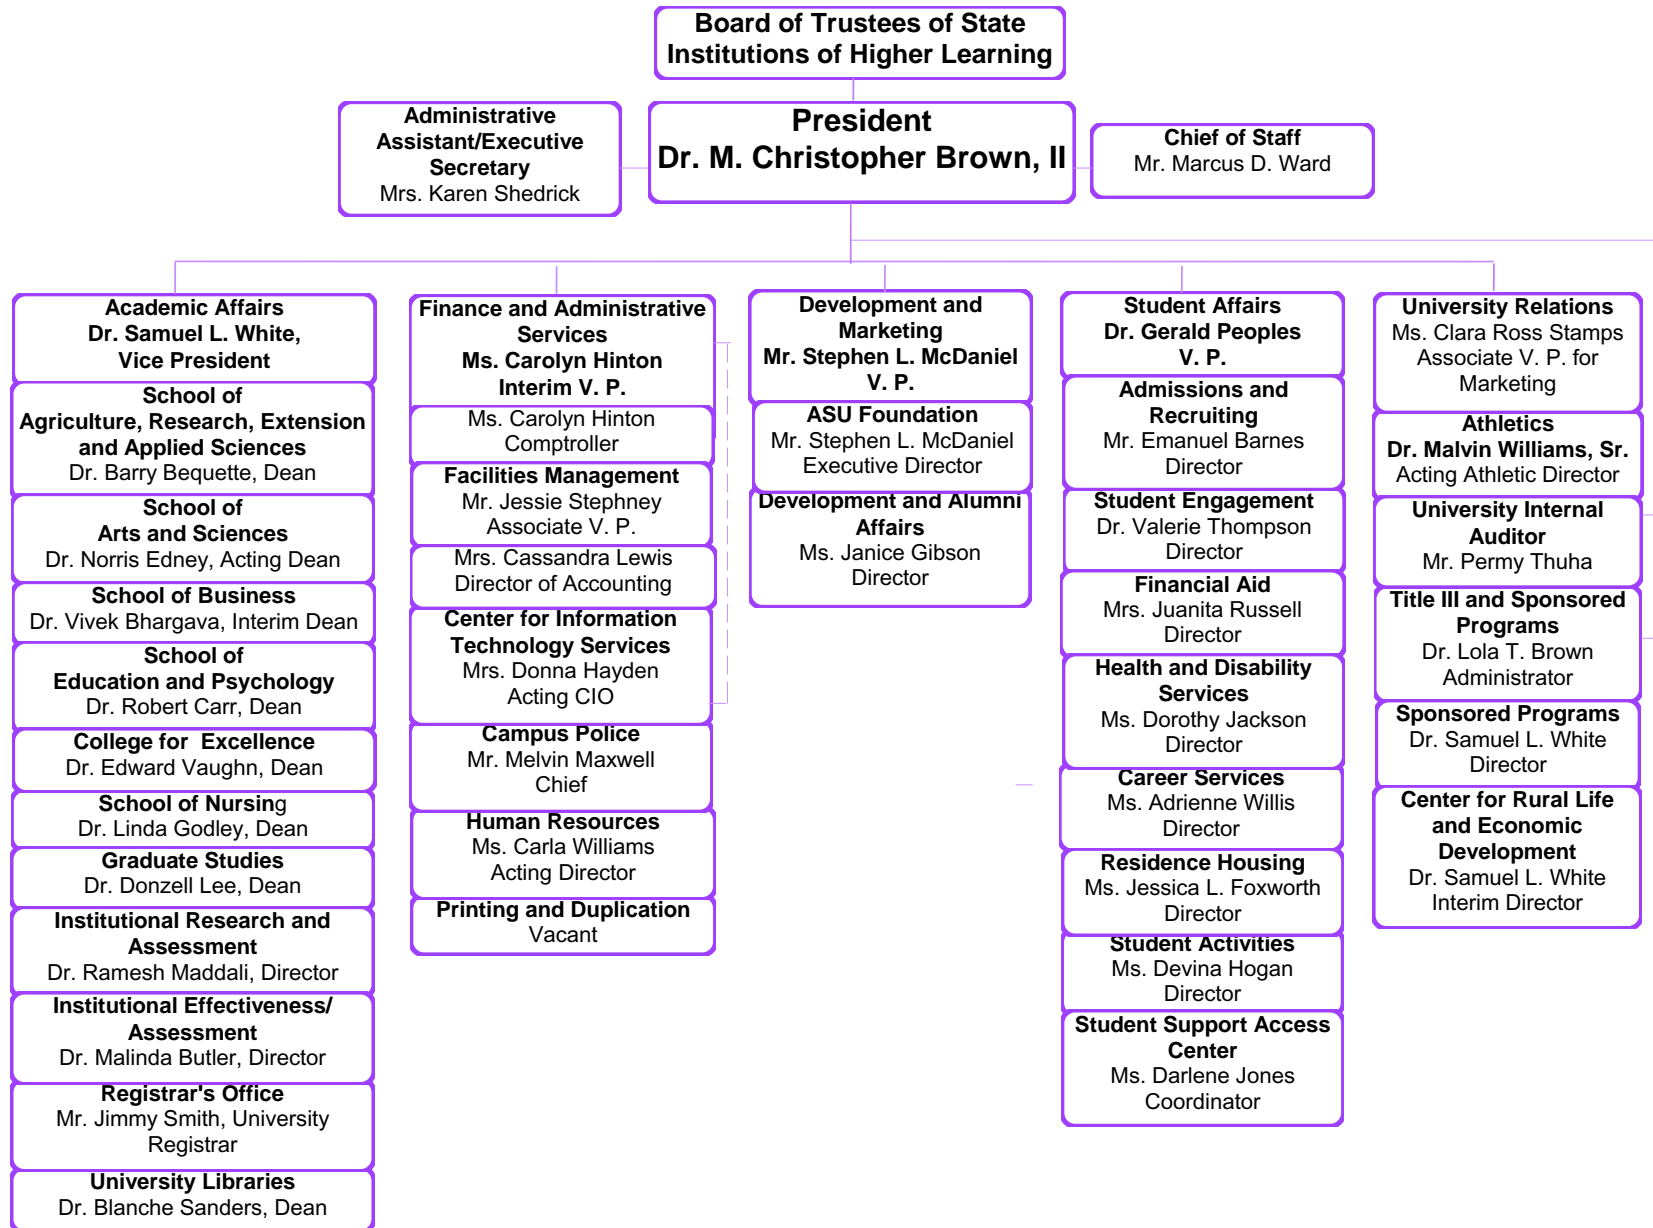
Board of Trustees of State Institutions of Higher Learning

Administrative Assistant/Executive Secretary
Mrs. Karen Shedrick

President
Dr. M. Christopher Brown, II

Chief of Staff
Mr. Marcus D. Ward

Academic Affairs
Dr. Samuel L. White, Vice President

School of Agriculture, Research, Extension and Applied Sciences
Dr. Barry Bequette, Dean

School of Arts and Sciences
Dr. Norris Edney, Acting Dean

School of Business
Dr. Vivek Bhargava, Interim Dean

School of Education and Psychology
Dr. Robert Carr, Dean

College for Excellence
Dr. Edward Vaughn, Dean

School of Nursing
Dr. Linda Godley, Dean

Graduate Studies
Dr. Donzell Lee, Dean

Institutional Research and Assessment
Dr. Ramesh Maddali, Director

Institutional Effectiveness/ Assessment
Dr. Malinda Butler, Director

Registrar's Office
Mr. Jimmy Smith, University Registrar

University Libraries
Dr. Blanche Sanders, Dean

Finance and Administrative Services
Ms. Carolyn Hinton Interim V. P.

Ms. Carolyn Hinton
Comptroller

Facilities Management
Mr. Jessie Stephney
Associate V. P.

Mrs. Cassandra Lewis
Director of Accounting

Center for Information Technology Services
Mrs. Donna Hayden
Acting CIO

Campus Police
Mr. Melvin Maxwell
Chief

Human Resources
Ms. Carla Williams
Acting Director

Printing and Duplication
Vacant

Development and Marketing
Mr. Stephen L. McDaniel V. P.

ASU Foundation
Mr. Stephen L. McDaniel
Executive Director

Development and Alumni Affairs
Ms. Janice Gibson
Director

Student Affairs
Dr. Gerald Peoples V. P.

Admissions and Recruiting
Mr. Emanuel Barnes
Director

Student Engagement
Dr. Valerie Thompson
Director

Financial Aid
Mrs. Juanita Russell
Director

Health and Disability Services
Ms. Dorothy Jackson
Director

Career Services
Ms. Adrienne Willis
Director

Residence Housing
Ms. Jessica L. Foxworth
Director

Student Activities
Ms. Devina Hogan
Director

Student Support Access Center
Ms. Darlene Jones
Coordinator

University Relations
Ms. Clara Ross Stamps
Associate V. P. for Marketing

Athletics
Dr. Malvin Williams, Sr.
Acting Athletic Director

University Internal Auditor
Mr. Permy Thuha

Title III and Sponsored Programs
Dr. Lola T. Brown
Administrator

Sponsored Programs
Dr. Samuel L. White
Director

Center for Rural Life and Economic Development
Dr. Samuel L. White
Interim Director